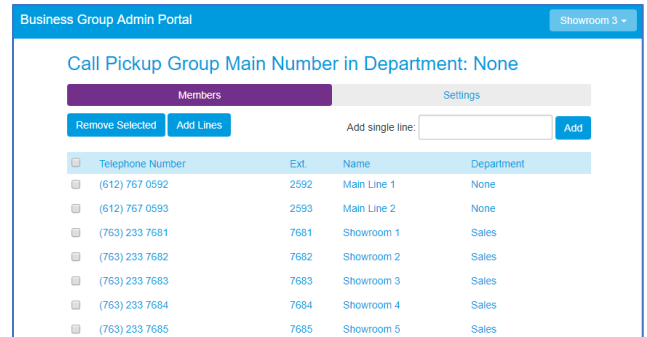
Business Group Admin Portal

Showroom 3

Call Pickup Group Main Number in Department: None

Members

Settings

Remove Selected

Add Lines

Add single line:

Add

| | Telephone Number | Ext. | Name | Department |
|---|---|---|---|---|
| | (612) 767 0592 | 2592 | Main Line 1 | None |
| | (612) 767 0593 | 2593 | Main Line 2 | None |
| | (763) 233 7681 | 7681 | Showroom 1 | Sales |
| | (763) 233 7682 | 7682 | Showroom 2 | Sales |
| | (763) 233 7683 | 7683 | Showroom 3 | Sales |
| | (763) 233 7684 | 7684 | Showroom 4 | Sales |
| | (763) 233 7685 | 7685 | Showroom 5 | Sales |